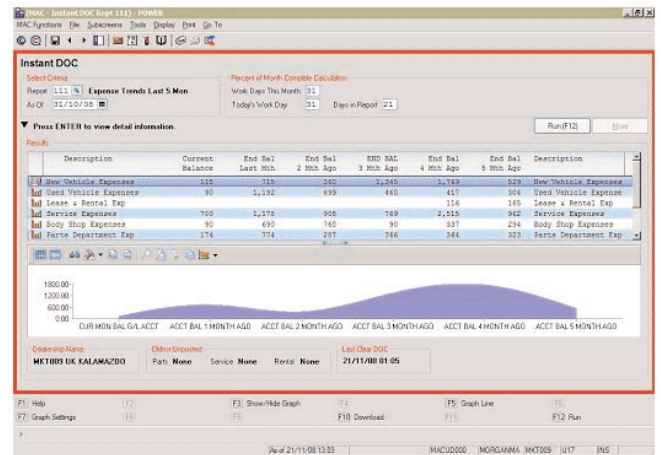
[MAC - Instant DOC Rept 111] - POWER

MAC Functions File Subscreens Tools Display Print Go To

Instant DOC

Select Criteria

Report 111 Expense Trends Last 5 Mon

As Of 31/10/08

Percent of Month Complete Calculation

Work Days This Month 31

Today's Work Day 31 Days in Report 21

▼ Press ENTER to view detail information.

Run (F12) More

Results

| | Description | Current Balance | End Bal Last Mth | End Bal 2 Mth Ago | END BAL 3 Mth Ago | End Bal 4 Mth Ago | End Bal 5 Mth Ago | Description |
|---|---|---|---|---|---|---|---|---|
| | New Vehicle Expenses | 115 | 715 | 360 | 1,545 | 1,769 | 529 | New Vehicle Expenses |
| | Used Vehicle Expenses | 90 | 1,192 | 699 | 460 | 417 | 304 | Used Vehicle Expense |
| | Lease & Rental Exp | | | | | 116 | 165 | Lease & Rental Exp |
| | Service Expenses | 700 | 1,175 | 908 | 769 | 2,515 | 962 | Service Expenses |
| | Body Shop Expenses | 90 | 690 | 740 | 90 | 337 | 294 | Body Shop Expenses |
| | Parts Department Exp | 174 | 774 | 287 | 366 | 364 | 323 | Parts Department Exp |

1800.00
1200.00
600.00
0.00

CUR MON BAL G/L ACCT ACCT BAL 1 MONTH AGO ACCT BAL 2 MONTH AGO ACCT BAL 3 MONTH AGO ACCT BAL 4 MONTH AGO ACCT BAL 5 MONTH AGO

Dealership Name
MKT009 UK KALAMAZOO

Oldest Unposted
Parts None Service None Rental None

Last Clear DOC
21/11/08 01:05

F1 Help F2 F3 Show/Hide Graph F4 F5 Graph Line F6
F7 Graph Settings F8 F9 F10 Download F11 F12 Run

As of 21/11/08 13:03 MACUD000 MORGANMA MKT009 U17 INS